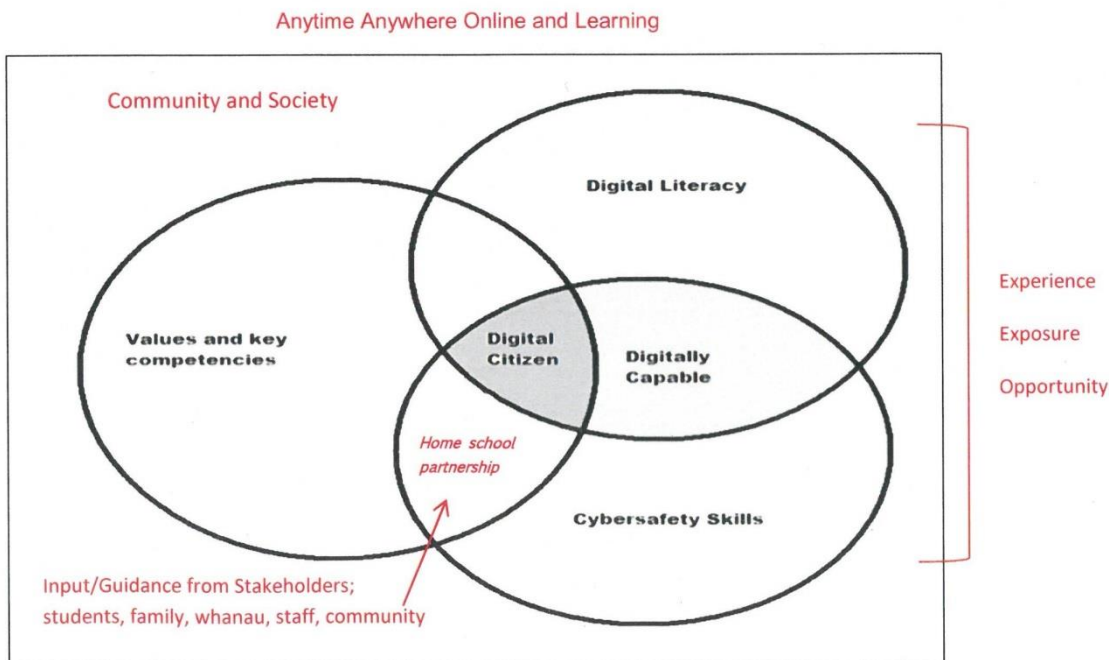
Anytime Anywhere Online and Learning

Community and Society

Digital Literacy

Values and key competencies

Digital Citizen

Digitally Capable

Home school partnership

Cybersafety Skills

Experience

Exposure

Opportunity

Input/Guidance from Stakeholders; students, family, whanau, staff, community